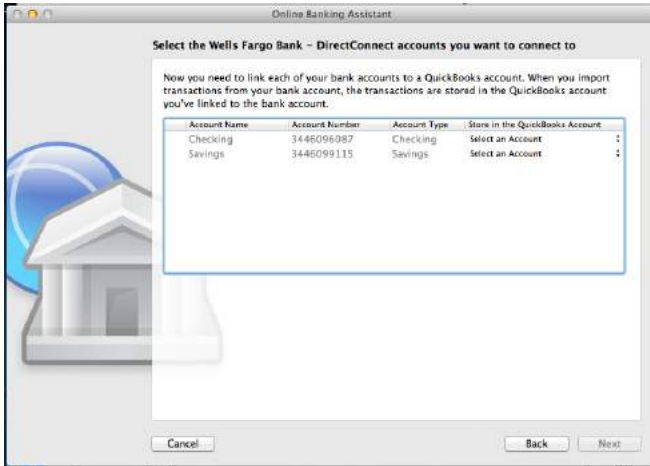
Online Banking Assistant

Select the Wells Fargo Bank - DirectConnect accounts you want to connect to

Now you need to link each of your bank accounts to a QuickBooks account. When you import transactions from your bank account, the transactions are stored in the QuickBooks account you've linked to the bank account.

| Account Name | Account Number | Account Type | Store in the QuickBooks Account |
|---|---|---|---|
| Checking | 3446096087 | Checking | Select an Account |
| Savings | 3446099115 | Savings | Select an Account |

Cancel

Back

Next